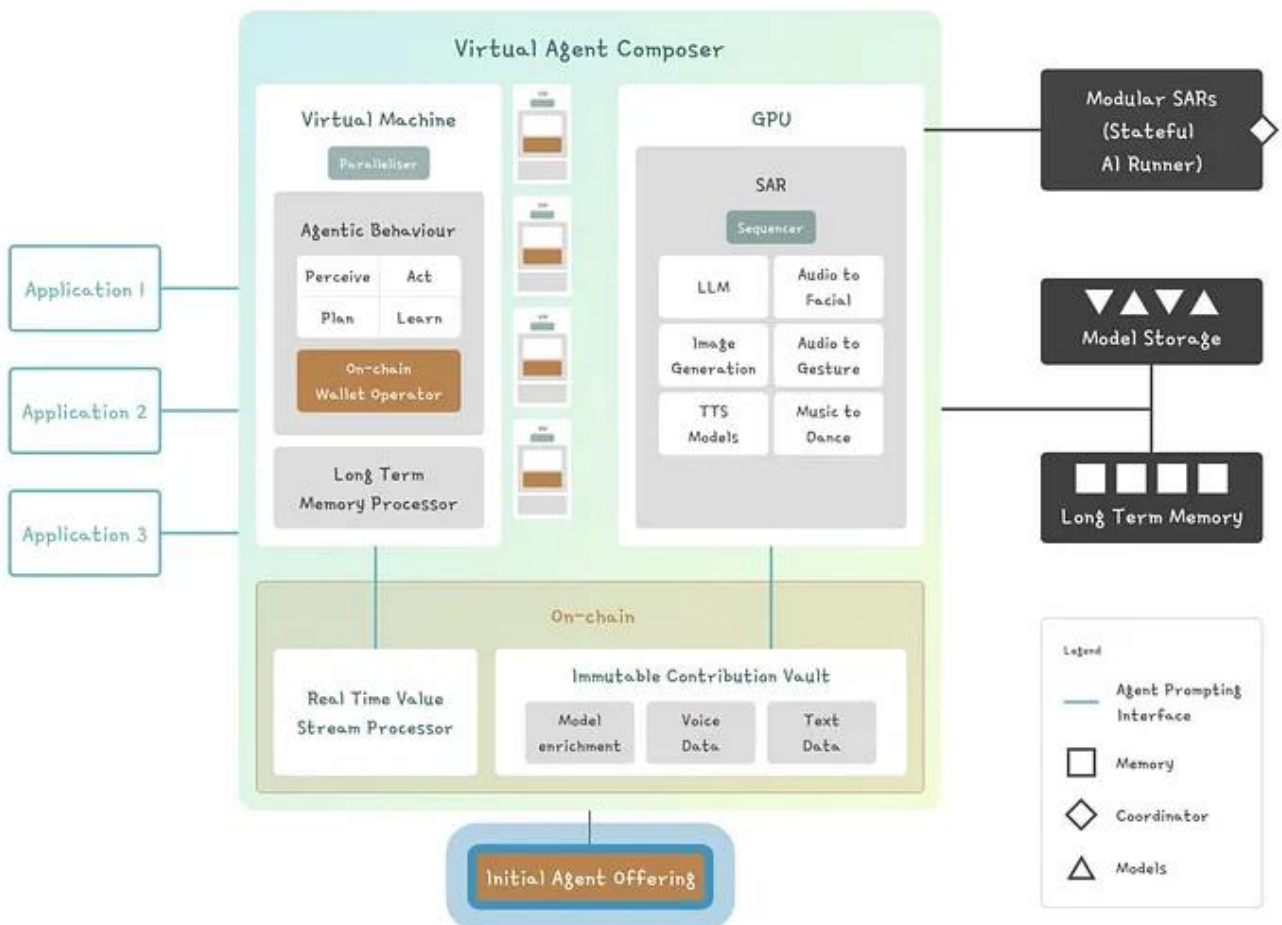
Virtual Agent Composer

Application 1

Application 2

Application 3

Virtual Machine

Paralleliser

Agentic Behaviour

| Perceive | Act |
|---|---|
| Plan | Learn |

On-chain Wallet Operator

Long Term Memory Processor

GPU

SAR

Sequencer

| LLM | Audio to Facial |
|---|---|
| Image Generation | Audio to Gesture |
| TTS Models | Music to Dance |

Modular SARs (Stateful AI Runner)

Model Storage

Long Term Memory

On-chain

Real Time Value Stream Processor

Immutable Contribution Vault

| Model enrichment | Voice Data | Text Data |
|---|---|---|

Initial Agent Offering

Legend

Agent Prompting Interface

Memory

Coordinator

Models